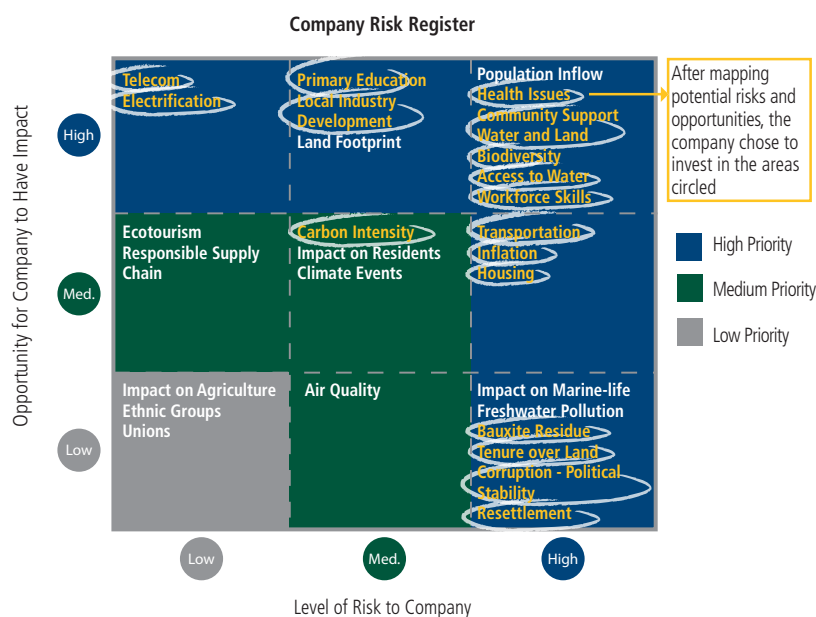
Company Risk Register

Opportunity for Company to Have Impact

High

Med.

Low

Telecom
Electrification

Primary Education
Local Industry
Development
Land Footprint

Population Inflow
Health Issues
Community Support
Water and Land
Biodiversity
Access to Water
Workforce Skills

After mapping potential risks and opportunities, the company chose to invest in the areas circled

Ecotourism
Responsible Supply
Chain

Carbon Intensity
Impact on Residents
Climate Events

Transportation
Inflation
Housing

High Priority

Medium Priority

Low Priority

Impact on Agriculture
Ethnic Groups
Unions

Air Quality

Impact on Marine-life
Freshwater Pollution
Bauxite Residue
Tenure over Land
Corruption - Political
Stability
Resettlement

Low

Med.

High

Level of Risk to Company